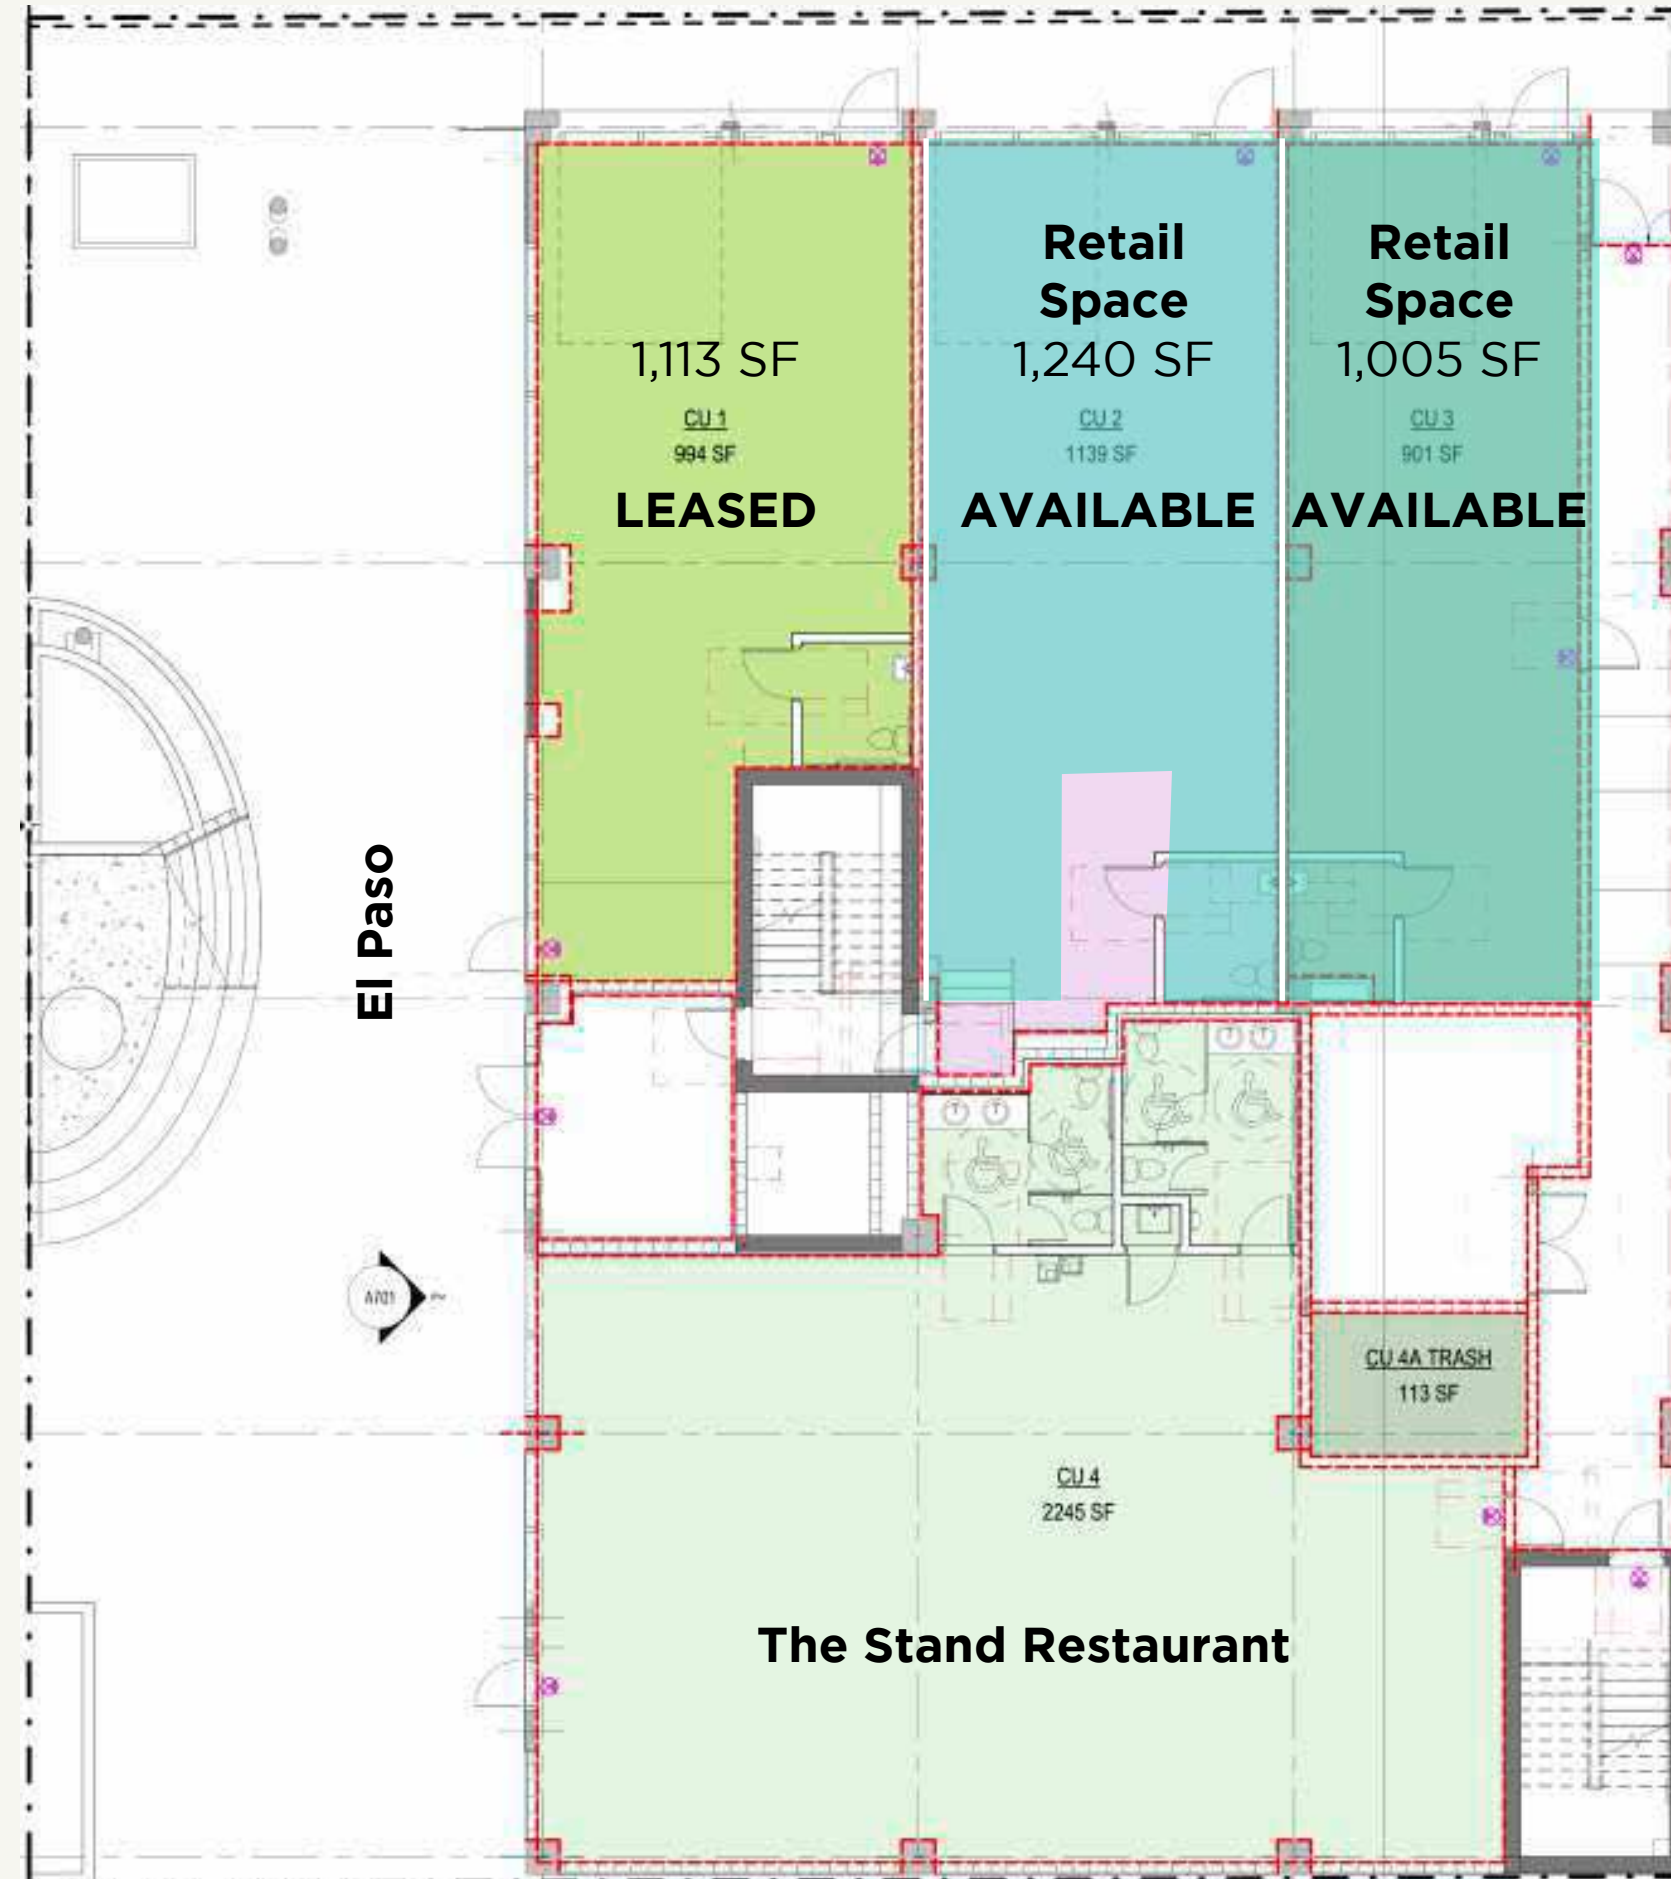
1,113 SF

CU 1

994 SF

LEASED

Retail Space

1,240 SF

CU 2

1139 SF

AVAILABLE

Retail Space

1,005 SF

CU 3

901 SF

AVAILABLE

El Paso

A701

CU 4A TRASH

113 SF

CU 4

2245 SF

The Stand Restaurant